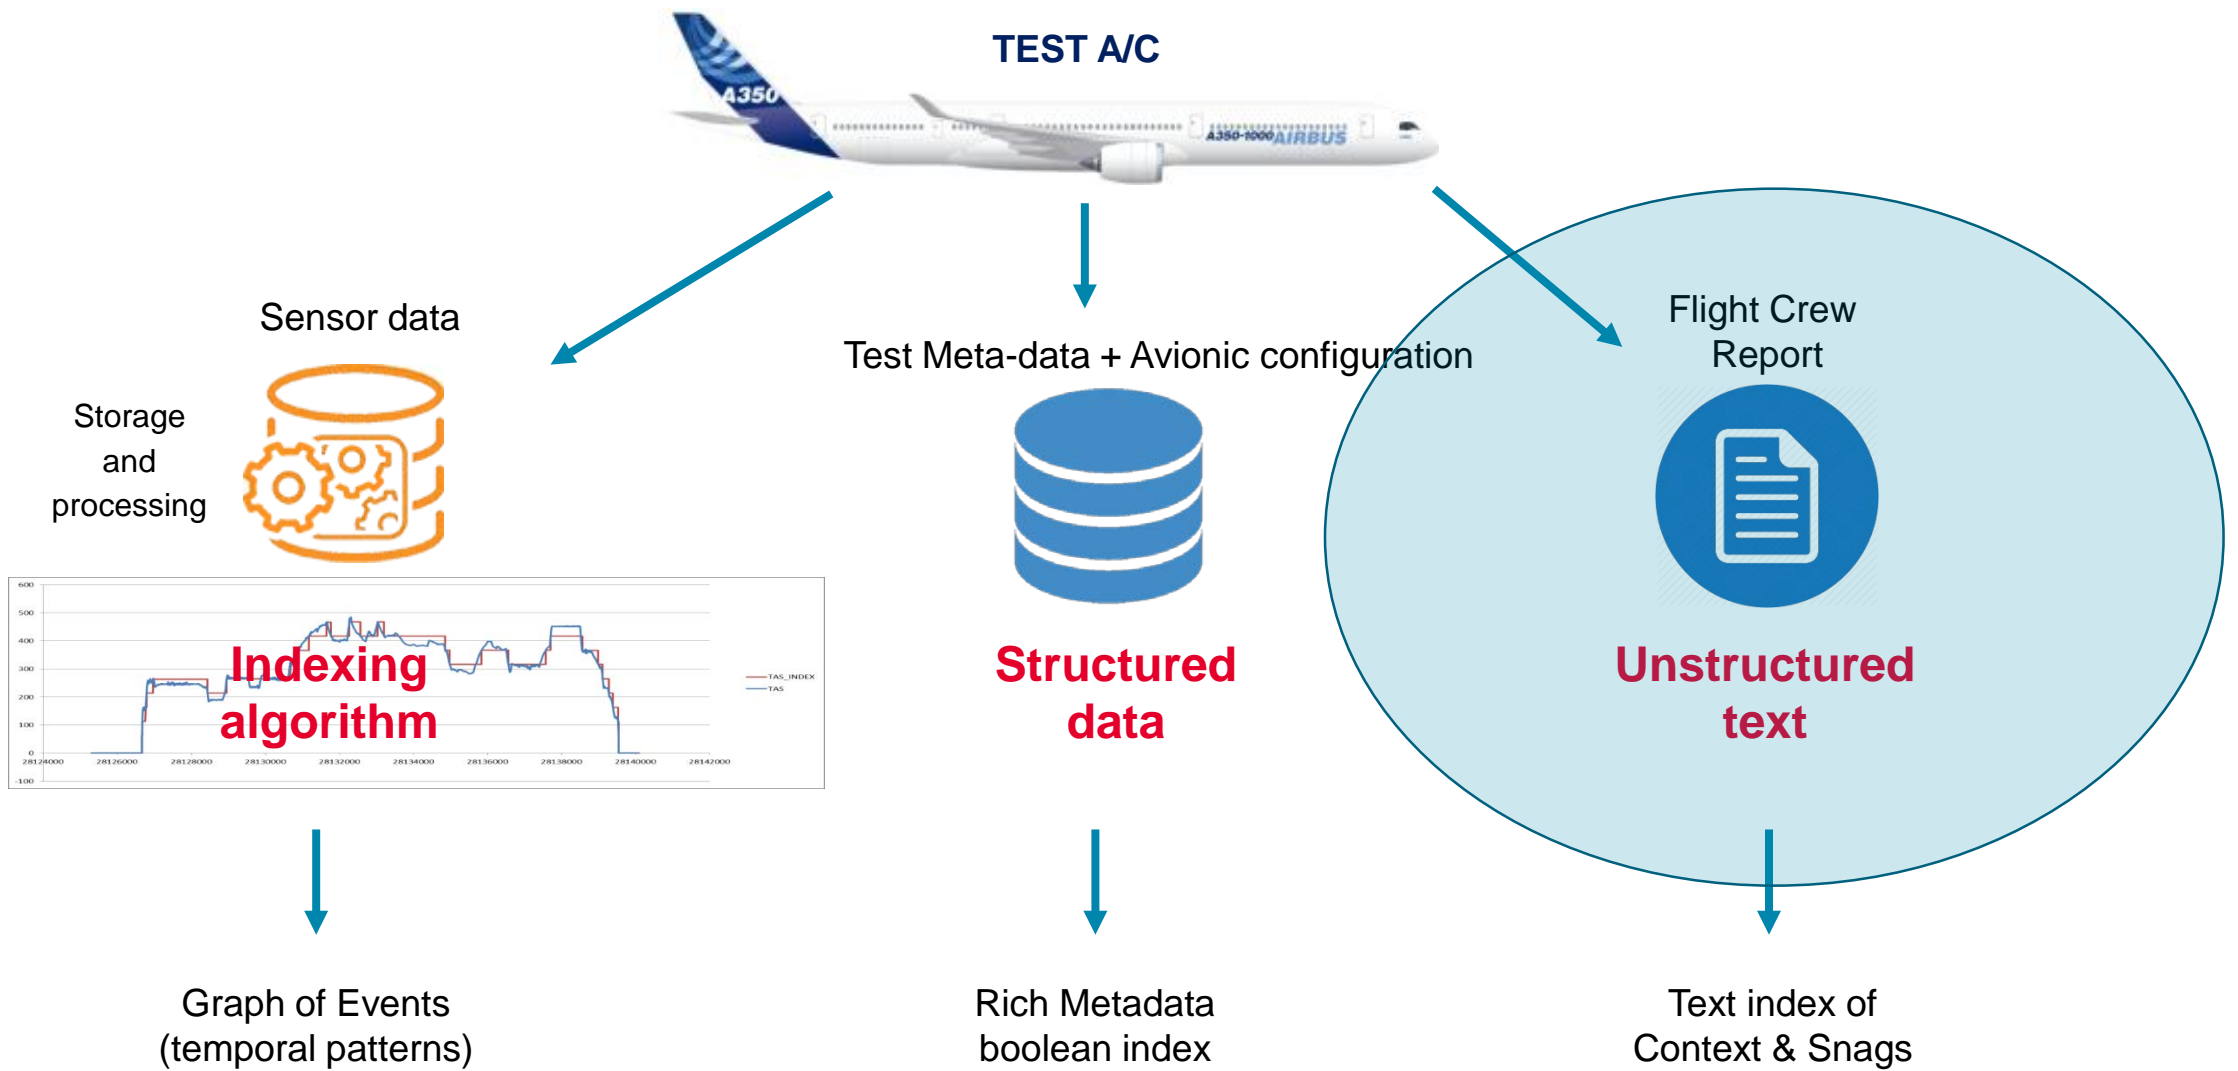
TEST A/C

A350

A350-1000 AIRBUS

Sensor data

Test Meta-data + Avionic configuration

Flight Crew Report

Storage and processing

600
500
400
300
200
100
0
-100

28124000 28126000 28128000 28130000 28132000 28134000 28136000 28138000 28140000 28142000

TAS_INDEX
TAS

Indexing algorithm

Structured data

Unstructured text

Graph of Events (temporal patterns)

Rich Metadata boolean index

Text index of Context & Snags